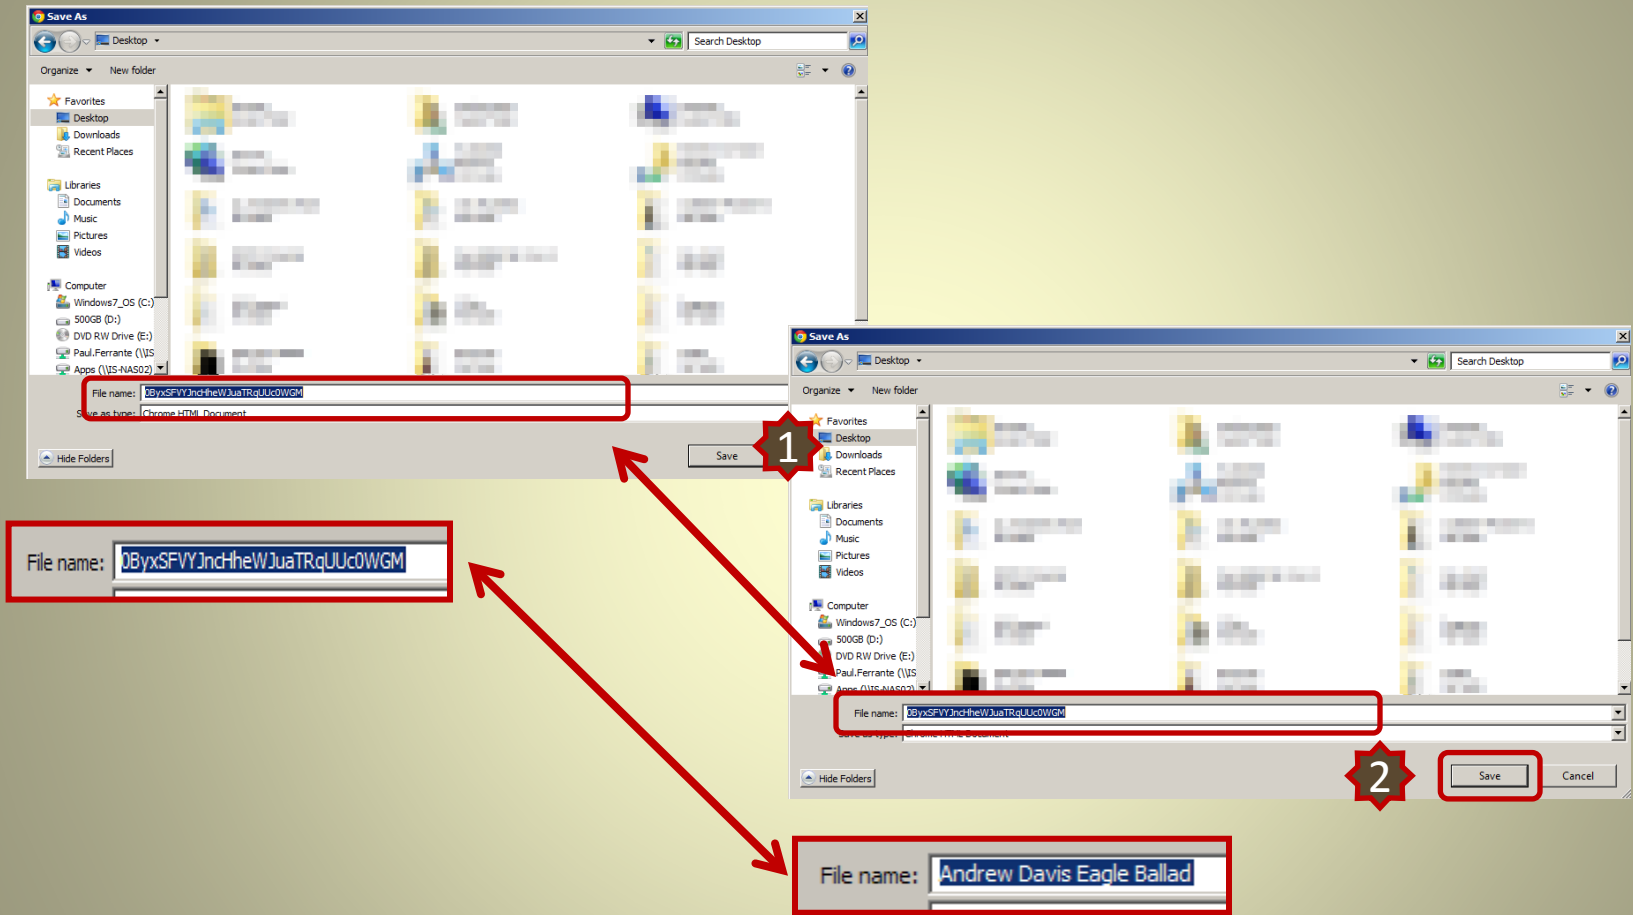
Save As

Desktop

Search Desktop

Organize

New folder

Favorites
Desktop
Downloads
Recent Places

Libraries
Documents
Music
Pictures
Videos

Computer
Windows7_OS (C:)
500GB (D:)
DVD RW Drive (E:)
Paul.Ferrante (\\IS
Apps (\\IS-NAS02)

File name: 0ByxSFVYJncHheWJuaTRqUUc0WGM

Save as type: Chrome HTML Document

Hide Folders

Save

1

File name: 0ByxSFVYJncHheWJuaTRqUUc0WGM

Save As

Desktop

Search Desktop

Organize

New folder

Favorites
Desktop
Downloads
Recent Places

Libraries
Documents
Music
Pictures
Videos

Computer
Windows7_OS (C:)
500GB (D:)
DVD RW Drive (E:)
Paul.Ferrante (\\IS
Apps (\\IS-NAS02)

File name: 0ByxSFVYJncHheWJuaTRqUUc0WGM

Save as type: Chrome HTML Document

Hide Folders

2

Save

Cancel

File name: Andrew Davis Eagle Ballad